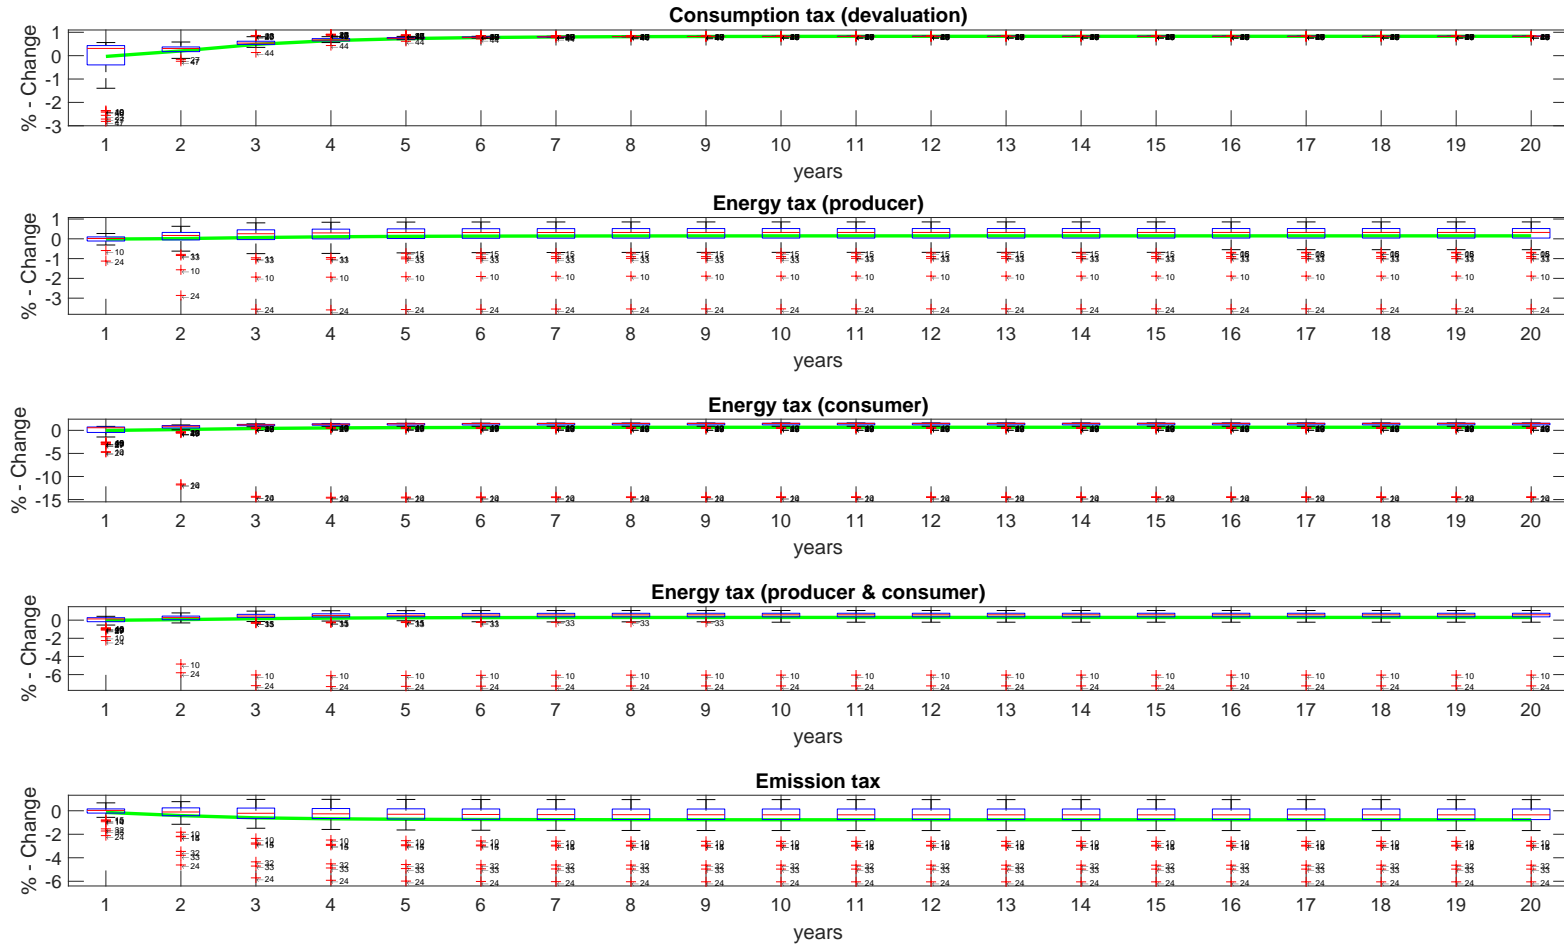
Consumption tax (devaluation)

% - Change

1
0
-1
-2
-3

1 2 3 4 5 6 7 8 9 10 11 12 13 14 15 16 17 18 19 20

years

Energy tax (producer)

% - Change

1
0
-1
-2
-3

10
24
33
10
24
33
10
24
33
10
24
15
33
10
24

1 2 3 4 5 6 7 8 9 10 11 12 13 14 15 16 17 18 19 20

years

Energy tax (consumer)

% - Change

0
-5
-10
-15

20
20
20

1 2 3 4 5 6 7 8 9 10 11 12 13 14 15 16 17 18 19 20

years

Energy tax (producer & consumer)

% - Change

0
-2
-4
-6

10
24
10
24
35
33
10
24

1 2 3 4 5 6 7 8 9 10 11 12 13 14 15 16 17 18 19 20

years

Emission tax

% - Change

0
-2
-4
-6

10
33
24
10
15
32
33
24
10
15
32
33
24

1 2 3 4 5 6 7 8 9 10 11 12 13 14 15 16 17 18 19 20

years